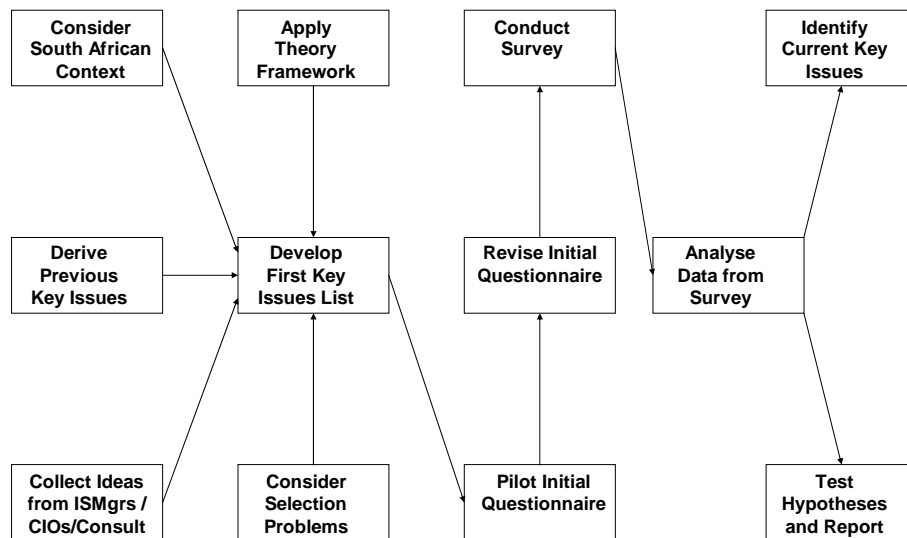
Consider South African Context

Apply Theory Framework

Conduct Survey

Identify Current Key Issues

Derive Previous Key Issues

Develop First Key Issues List

Revise Initial Questionnaire

Analyse Data from Survey

Collect Ideas from ISMgrs / CIOs/Consult

Consider Selection Problems

Pilot Initial Questionnaire

Test Hypotheses and Report